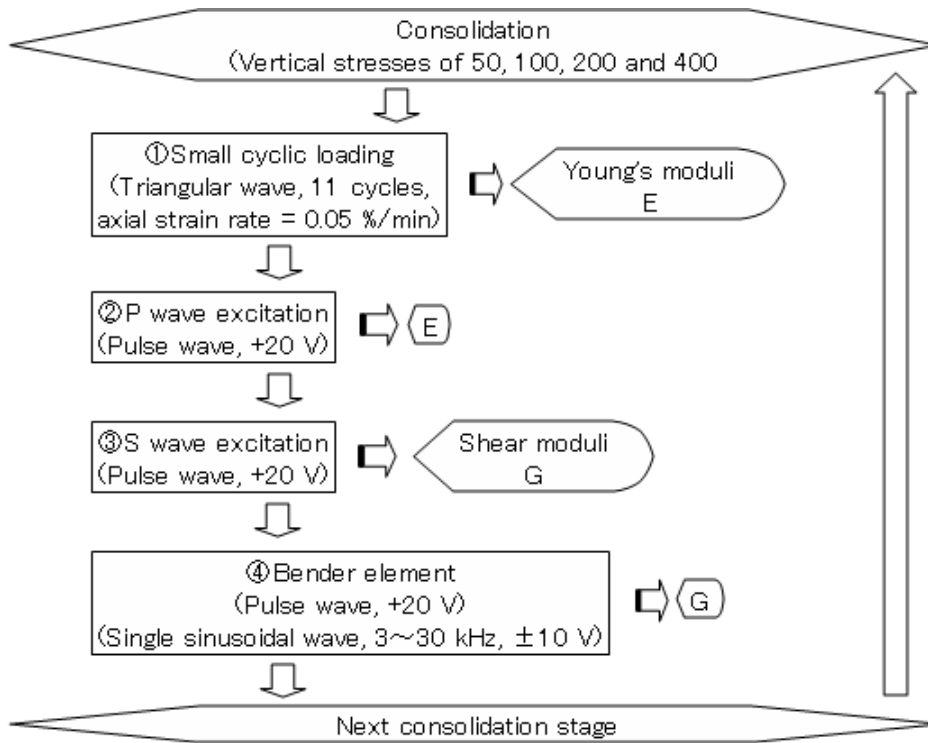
Consolidation
(Vertical stresses of 50, 100, 200 and 400

①Small cyclic loading
(Triangular wave, 11 cycles, axial strain rate = 0.05 %/min)

Young's moduli
E

②P wave excitation
(Pulse wave, +20 V)

E

③S wave excitation
(Pulse wave, +20 V)

Shear moduli
G

④Bender element
(Pulse wave, +20 V)
(Single sinusoidal wave, 3~30 kHz, ±10 V)

G

Next consolidation stage